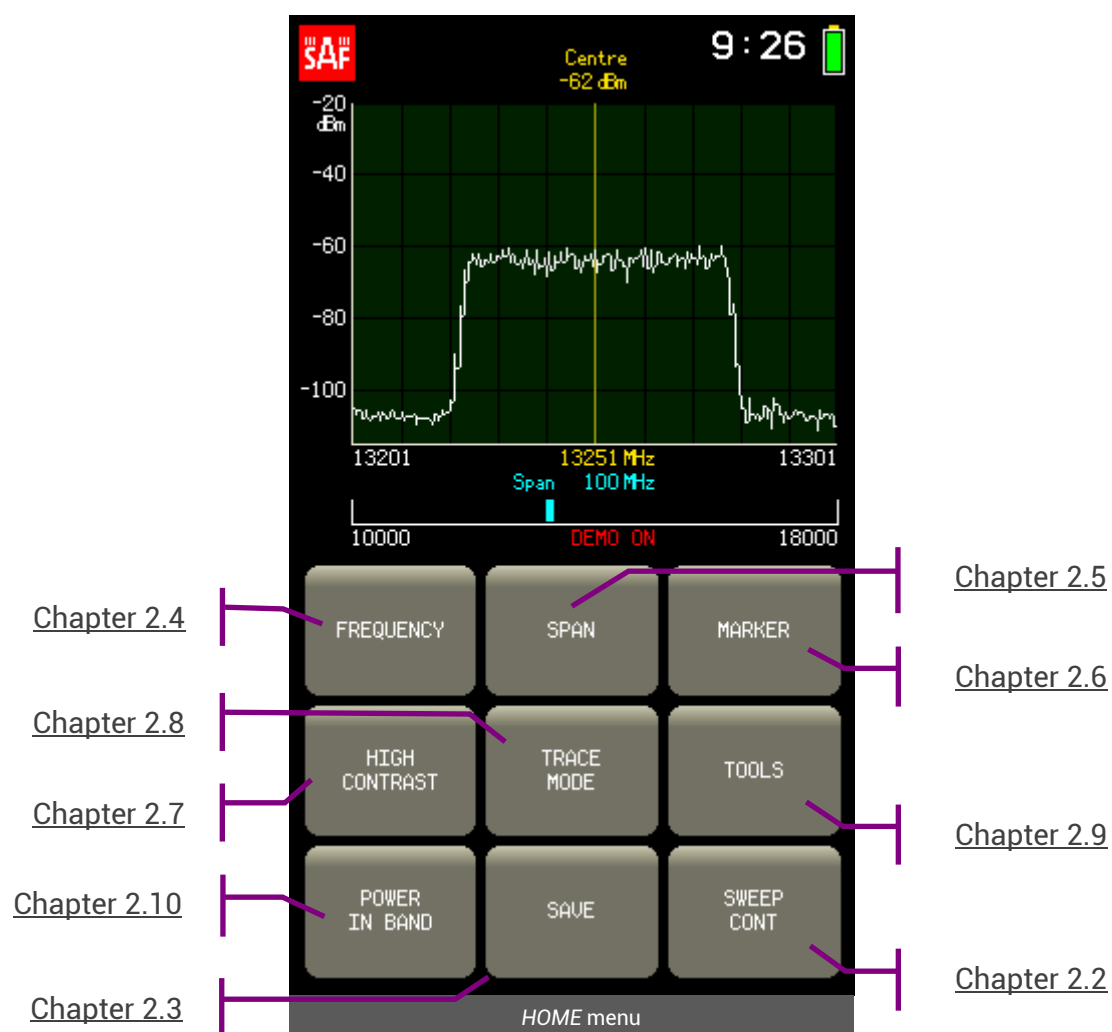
SAF

Centre
-62 dBm

9:26

-20
dBm
-40
-60
-80
-100

13201
13251 MHz
13301
Span 100 MHz

10000
DEMO ON
18000

Chapter 2.5

Chapter 2.4
FREQUENCY
SPAN
MARKER

Chapter 2.6

Chapter 2.8
HIGH CONTRAST
TRACE MODE
TOOLS

Chapter 2.7

Chapter 2.9

Chapter 2.10
POWER IN BAND
SAVE
SWEEP CONT

Chapter 2.2

Chapter 2.3

HOME menu